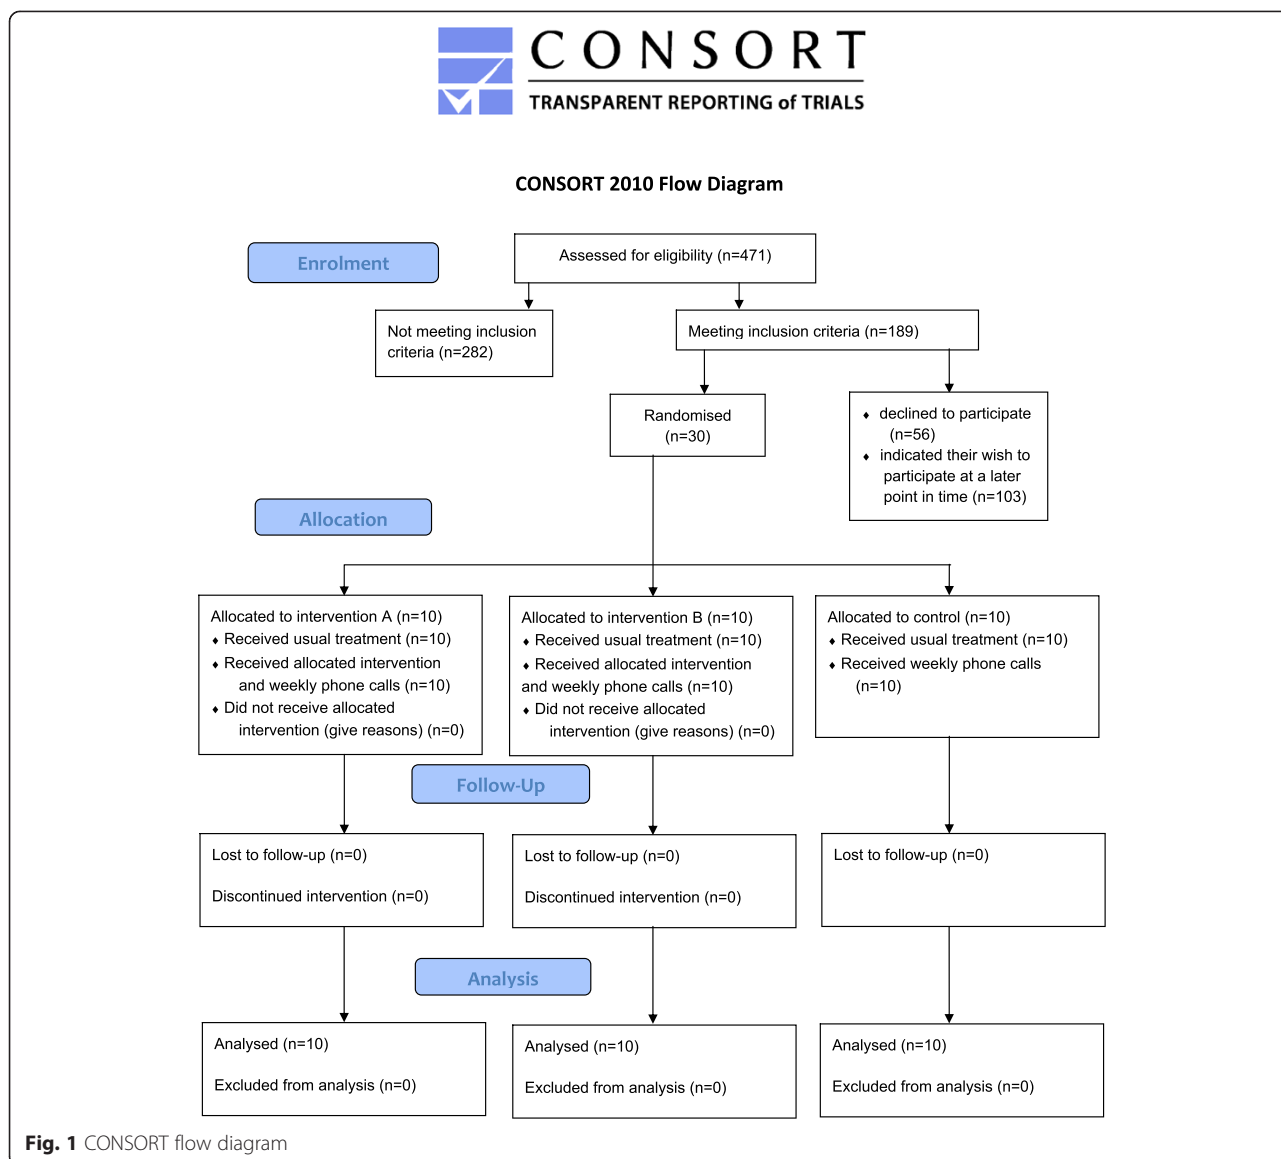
CONSORT
TRANSPARENT REPORTING of TRIALS

CONSORT 2010 Flow Diagram

Enrolment

Assessed for eligibility (n=471)

Not meeting inclusion criteria (n=282)

Meeting inclusion criteria (n=189)

Randomised (n=30)

- declined to participate (n=56)
- indicated their wish to participate at a later point in time (n=103)

Allocation

Allocated to intervention A (n=10)
- Received usual treatment (n=10)
- Received allocated intervention and weekly phone calls (n=10)
- Did not receive allocated intervention (give reasons) (n=0)

Allocated to intervention B (n=10)
- Received usual treatment (n=10)
- Received allocated intervention and weekly phone calls (n=10)
- Did not receive allocated intervention (give reasons) (n=0)

Allocated to control (n=10)
- Received usual treatment (n=10)
- Received weekly phone calls (n=10)

Follow-Up

Lost to follow-up (n=0)

Discontinued intervention (n=0)

Lost to follow-up (n=0)

Discontinued intervention (n=0)

Lost to follow-up (n=0)

Analysis

Analysed (n=10)

Excluded from analysis (n=0)

Analysed (n=10)

Excluded from analysis (n=0)

Analysed (n=10)

Excluded from analysis (n=0)

Fig. 1 CONSORT flow diagram